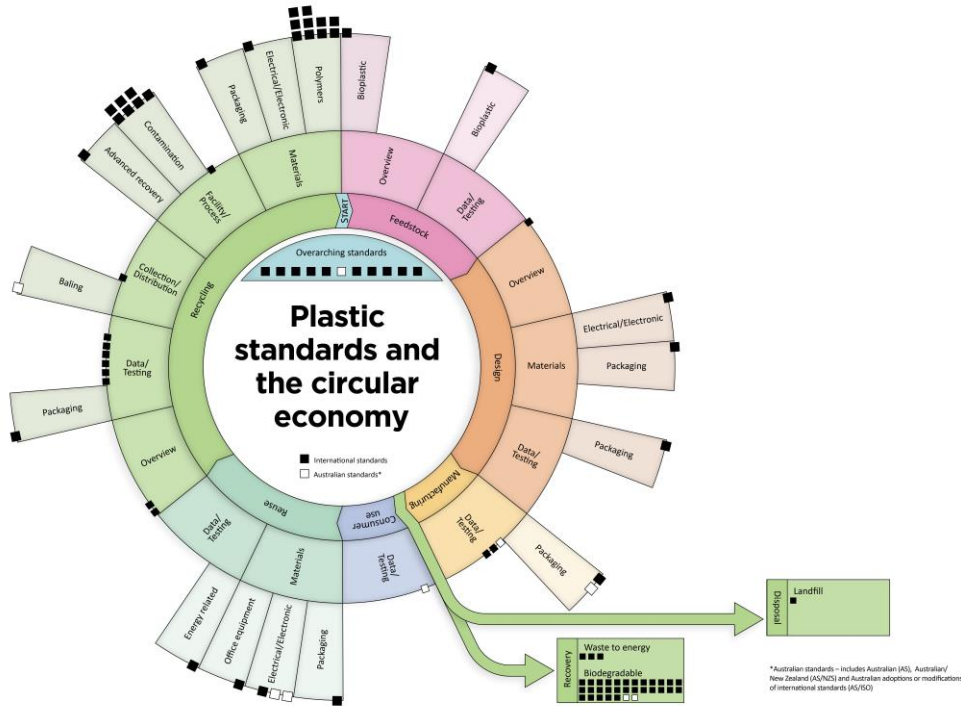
Plastic standards and the circular economy

■ International standards
□ Australian standards*

Overarching standards

START

Feedstock
Overview
Bioplastic
Data/Testing
Bioplastic

Design
Overview
Materials
Electrical/Electronic
Packaging
Data/Testing
Packaging

Manufacturing
Data/Testing
Packaging

Consumer use
Data/Testing

Reuse
Data/Testing
Materials
Energy related
Office equipment
Electrical/Electronic
Packaging

Recycling
Overview
Packaging
Data/Testing
Collection/Distribution
Baling
Facility/Process
Advanced recovery
Contamination
Materials
Packaging
Electrical/Electronic
Polymers

Disposal
Landfill

Recovery
Waste to energy
Biodegradable

*Australian standards – includes Australian (AS), Australian/New Zealand (AS/NZS) and Australian adoptions or modifications of international standards (AS/ISO)